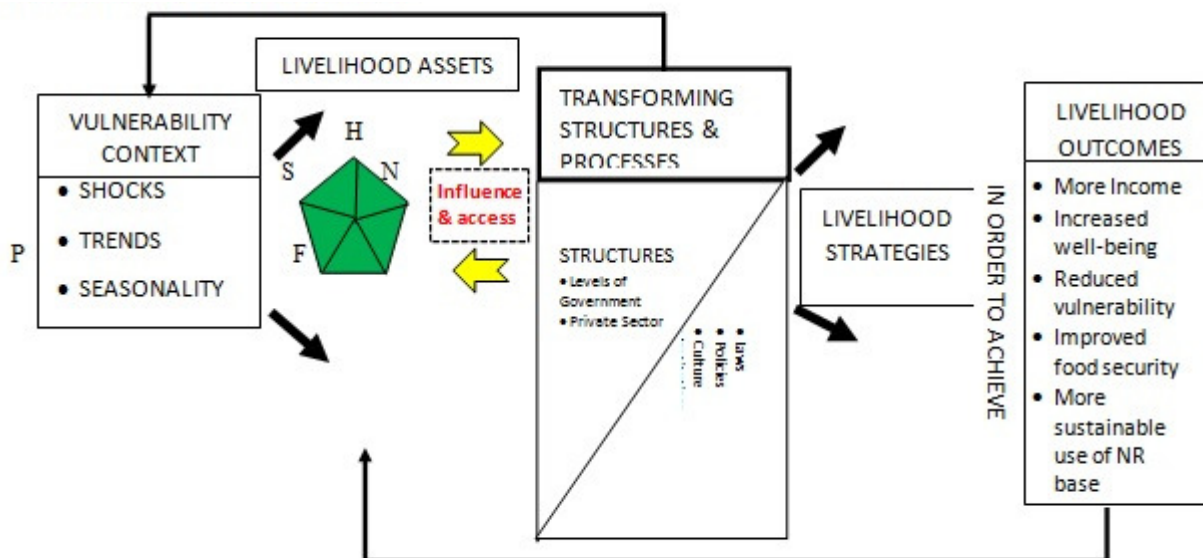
LIVELIHOOD ASSETS

VULNERABILITY CONTEXT

• SHOCKS
• TRENDS
• SEASONALITY

P

H
N
S
F

Influence & access

TRANSFORMING STRUCTURES & PROCESSES

STRUCTURES
• Levels of Government
• Private Sector

• laws
• Policies
• Culture

LIVELIHOOD STRATEGIES

IN ORDER TO ACHIEVE

LIVELIHOOD OUTCOMES

• More Income
• Increased well-being
• Reduced vulnerability
• Improved food security
• More sustainable use of NR base